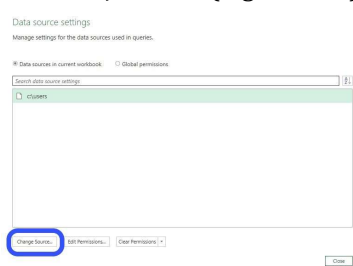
Data source settings

Manage settings for the data sources used in queries.

Data sources in current workbook Global permissions

Search data source settings

c:\users

Change Source... Edit Permissions... Clear Permissions

Close